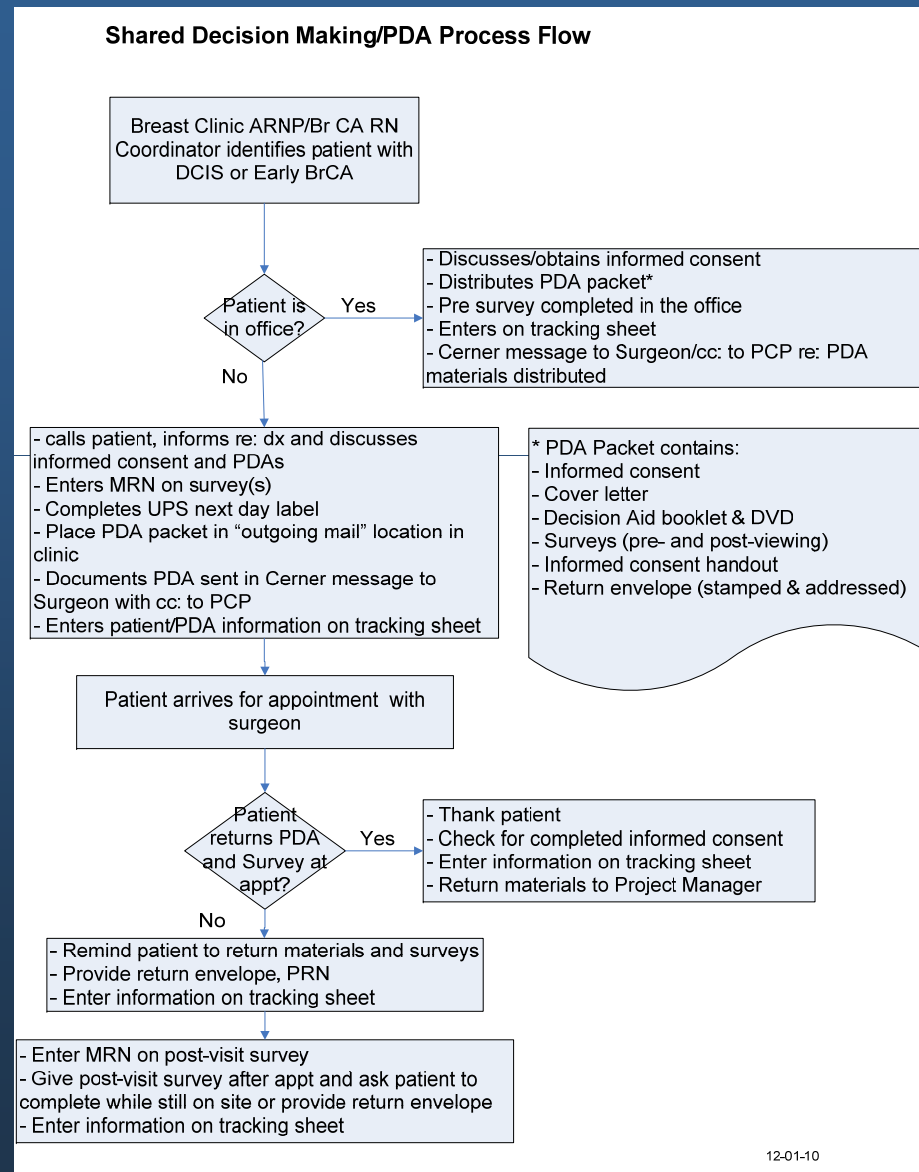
Shared Decision Making/PDA Process Flow

Breast Clinic ARNP/Br CA RN Coordinator identifies patient with DCIS or Early BrCA

Patient is in office?

Yes

- Discusses/obtains informed consent
- Distributes PDA packet*
- Pre survey completed in the office
- Enters on tracking sheet
- Cerner message to Surgeon/cc: to PCP re: PDA materials distributed

No

- calls patient, informs re: dx and discusses informed consent and PDAs
- Enters MRN on survey(s)
- Completes UPS next day label
- Place PDA packet in "outgoing mail" location in clinic
- Documents PDA sent in Cerner message to Surgeon with cc: to PCP
- Enters patient/PDA information on tracking sheet

* PDA Packet contains:
- Informed consent
- Cover letter
- Decision Aid booklet & DVD
- Surveys (pre- and post-viewing)
- Informed consent handout
- Return envelope (stamped & addressed)

Patient arrives for appointment with surgeon

Patient returns PDA and Survey at appt?

Yes

- Thank patient
- Check for completed informed consent
- Enter information on tracking sheet
- Return materials to Project Manager

No

- Remind patient to return materials and surveys
- Provide return envelope, PRN
- Enter information on tracking sheet

- Enter MRN on post-visit survey
- Give post-visit survey after appt and ask patient to complete while still on site or provide return envelope
- Enter information on tracking sheet

12-01-10